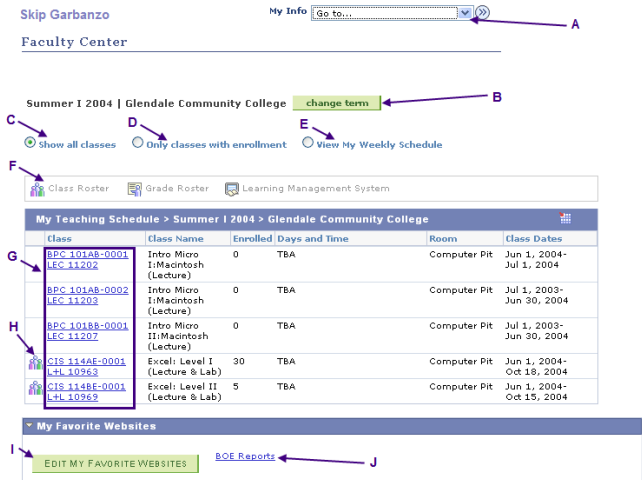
Skip Garbanzo

My Info Go to...

A

Faculty Center

Summer I 2004 | Glendale Community College change term

B

C D E

Show all classes Only classes with enrollment View My Weekly Schedule

F

Class Roster Grade Roster Learning Management System

My Teaching Schedule > Summer I 2004 > Glendale Community College

G

H

| Class | Class Name | Enrolled | Days and Time | Room | Class Dates |
|---|---|---|---|---|---|
| BPC 101AB-0001 LEC 11202 | Intro Micro I:Macintosh (Lecture) | 0 | TBA | Computer Pit | Jun 1, 2004- Jul 1, 2004 |
| BPC 101AB-0002 LEC 11203 | Intro Micro I:Macintosh (Lecture) | 0 | TBA | Computer Pit | Jul 1, 2003- Jun 30, 2004 |
| BPC 101BB-0001 LEC 11207 | Intro Micro II:Macintosh (Lecture) | 0 | TBA | Computer Pit | Jul 1, 2003- Jun 30, 2004 |
| CIS 114AE-0001 L+L 10963 | Excel: Level I (Lecture & Lab) | 30 | TBA | Computer Pit | Jun 1, 2004- Oct 18, 2004 |
| CIS 114BE-0001 L+L 10969 | Excel: Level II (Lecture & Lab) | 5 | TBA | Computer Pit | Jun 1, 2004- Oct 15, 2004 |

My Favorite Websites

I

Edit My Favorite Websites

BOE Reports

J